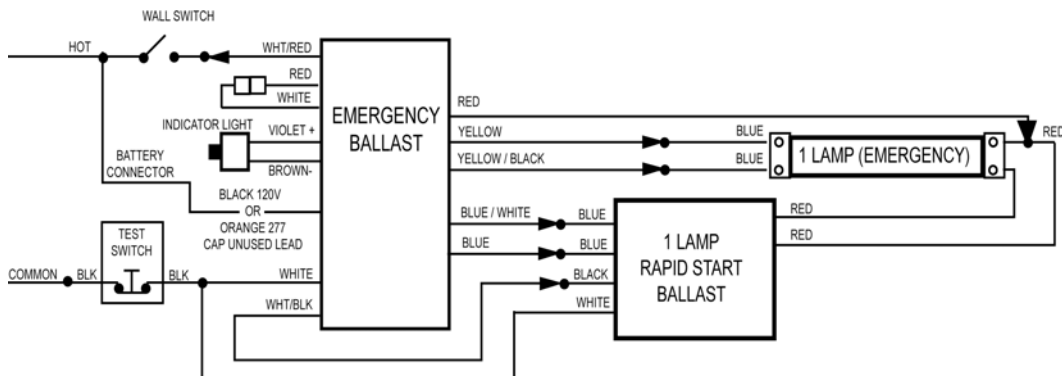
WALL SWITCH

HOT

WHT/RED

RED

WHITE

EMERGENCY BALLAST

INDICATOR LIGHT

VIOLET +

BROWN-

BATTERY CONNECTOR

BLACK 120V
OR
ORANGE 277
CAP UNUSED LEAD

TEST SWITCH

COMMON

BLK

BLK

WHITE

WHT/BLK

RED

YELLOW

YELLOW / BLACK

BLUE

BLUE

1 LAMP (EMERGENCY)

RED

BLUE / WHITE

BLUE

BLUE

BLUE

BLACK

WHITE

1 LAMP RAPID START BALLAST

RED

RED